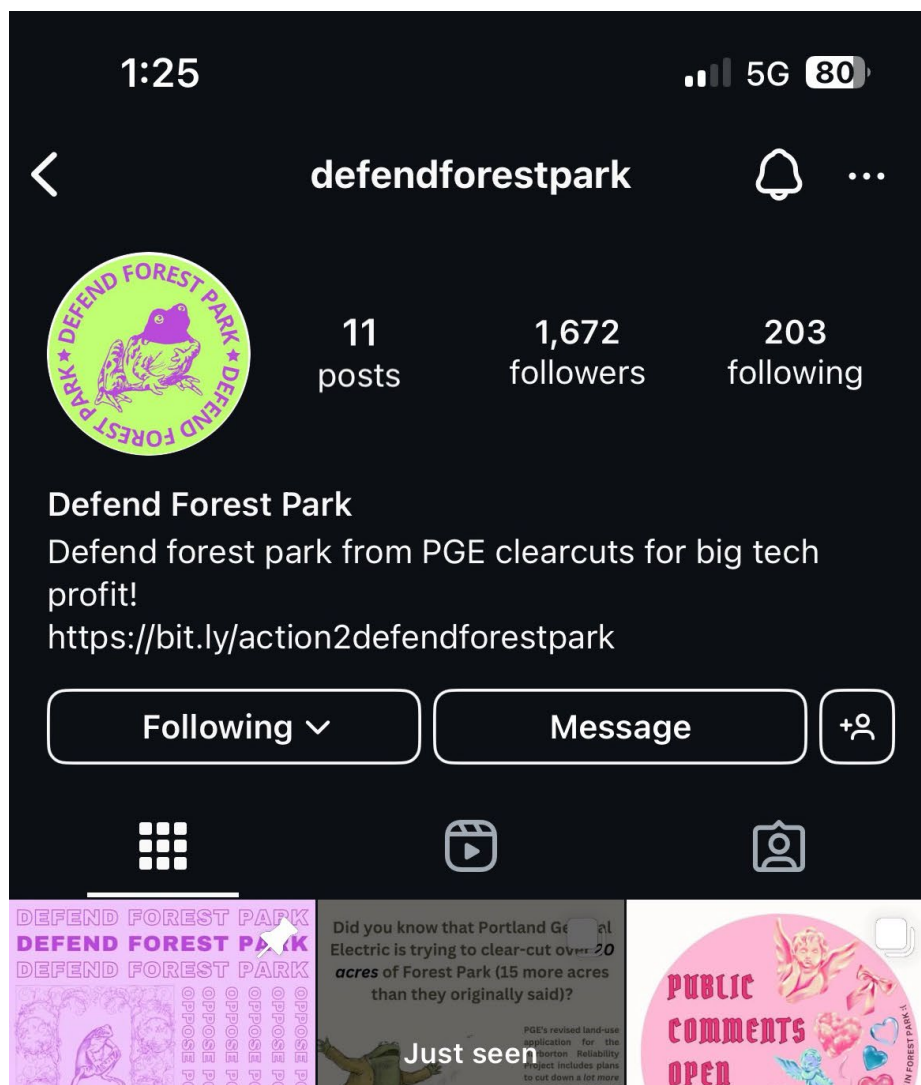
1:25

5G 80

defendforestpark

DEFEND FOREST PARK ★ DEFEND FOREST PARK ★

11 posts

1,672 followers

203 following

Defend Forest Park

Defend forest park from PGE clearcuts for big tech profit!

https://bit.ly/action2defendforestpark

Following

Message

DEFEND FOREST PARK
DEFEND FOREST PA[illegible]K
DEFEND FOREST PARK

OPPOSE
OPPOSE
OPPOSE
OPPOSE

Did you know that Portland Ge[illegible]al Electric is trying to clear-cut ov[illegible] 20 acres of Forest Park (15 more acres than they originally said)?

PGE's revised land-use application for the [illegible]orton Reliability Project includes plans to cut down a lot more

Just seen

PUBLIC COMMENTS OPEN

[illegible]N FOREST PARK